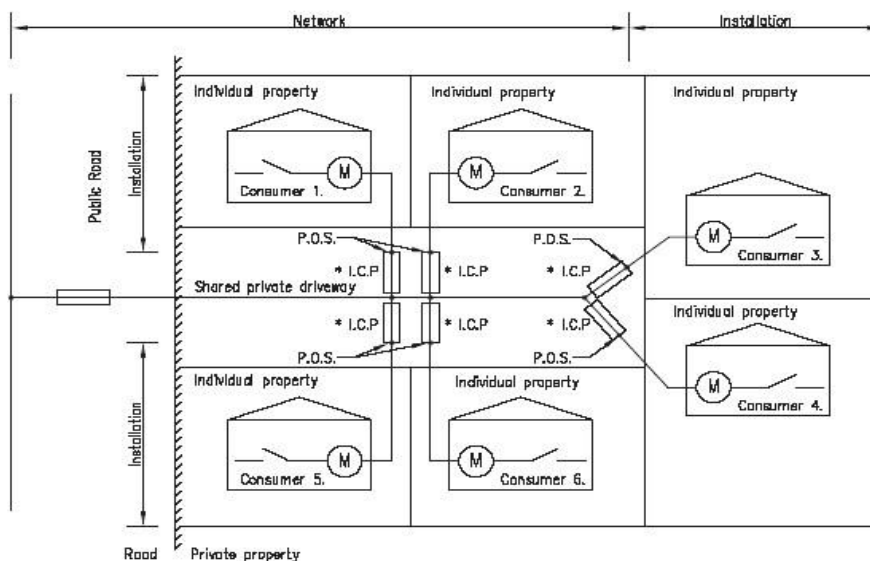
Network

Installation

Public Road

Installation

Individual property

M

Consumer 1.

Individual property

M

Consumer 2.

Individual property

M

Consumer 3.

P.O.S.

* I.C.P

* I.C.P

P.O.S.

* I.C.P

Shared private driveway

* I.C.P

* I.C.P

* I.C.P

P.O.S.

P.O.S.

Individual property

M

Consumer 4.

Installation

Individual property

M

Consumer 5.

Individual property

M

Consumer 6.

Road

Private property